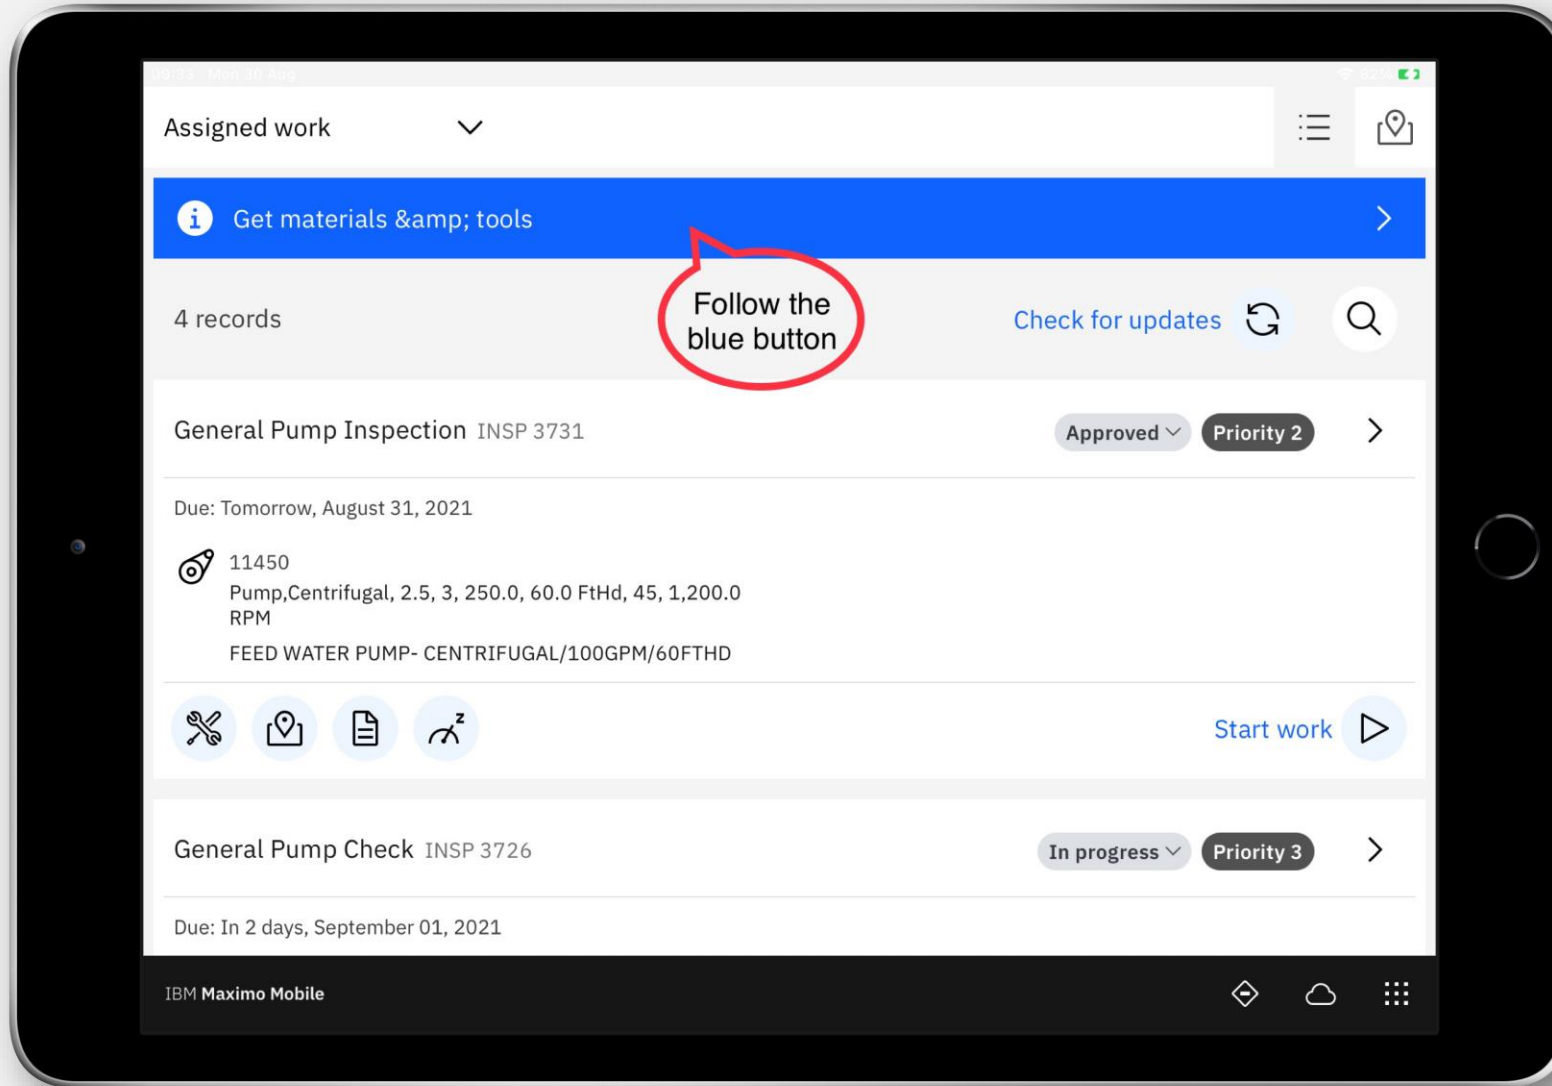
Assigned work

Get materials &amp; tools

Follow the blue button

4 records

Check for updates

General Pump Inspection INSP 3731

Approved

Priority 2

Due: Tomorrow, August 31, 2021

11450

Pump,Centrifugal, 2.5, 3, 250.0, 60.0 FtHd, 45, 1,200.0 RPM

FEED WATER PUMP- CENTRIFUGAL/100GPM/60FTHD

Start work

General Pump Check INSP 3726

In progress

Priority 3

Due: In 2 days, September 01, 2021

IBM Maximo Mobile